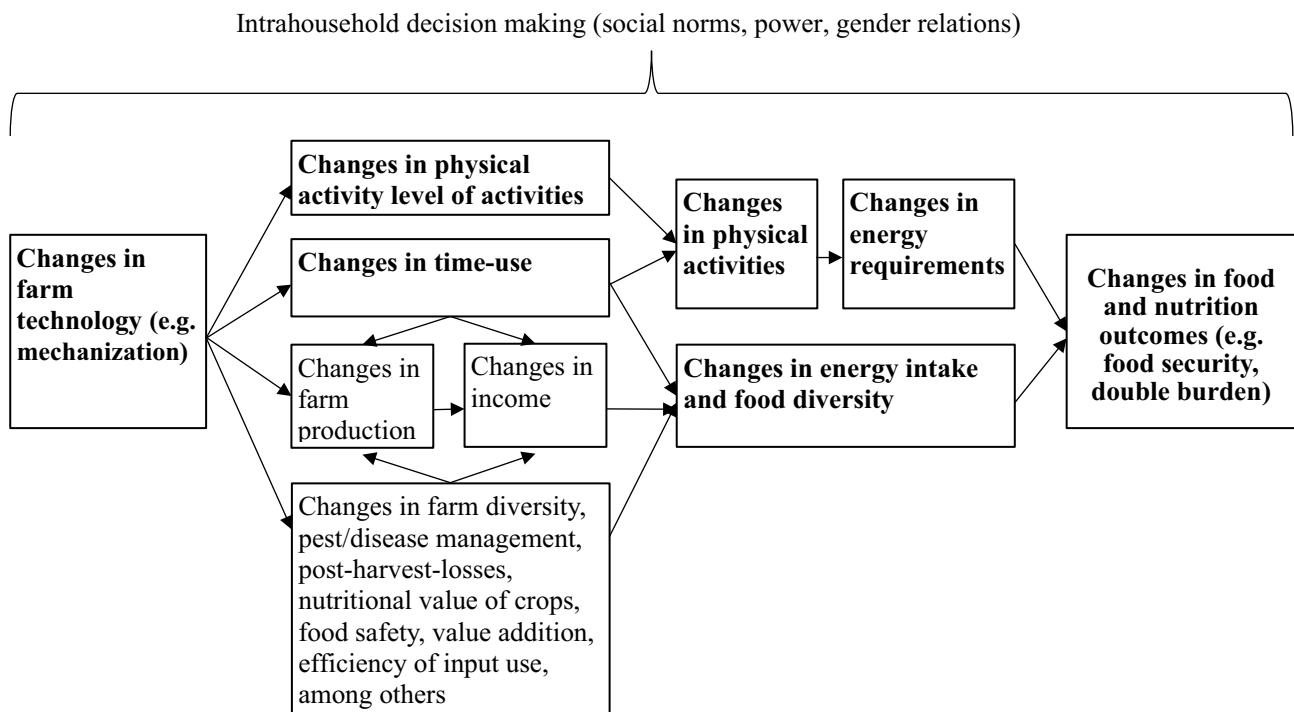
Intrahousehold decision making (social norms, power, gender relations)

Changes in farm technology (e.g. mechanization)

Changes in physical activity level of activities

Changes in time-use

Changes in farm production

Changes in income

Changes in farm diversity, pest/disease management, post-harvest-losses, nutritional value of crops, food safety, value addition, efficiency of input use, among others

Changes in physical activities

Changes in energy requirements

Changes in energy intake and food diversity

Changes in food and nutrition outcomes (e.g. food security, double burden)